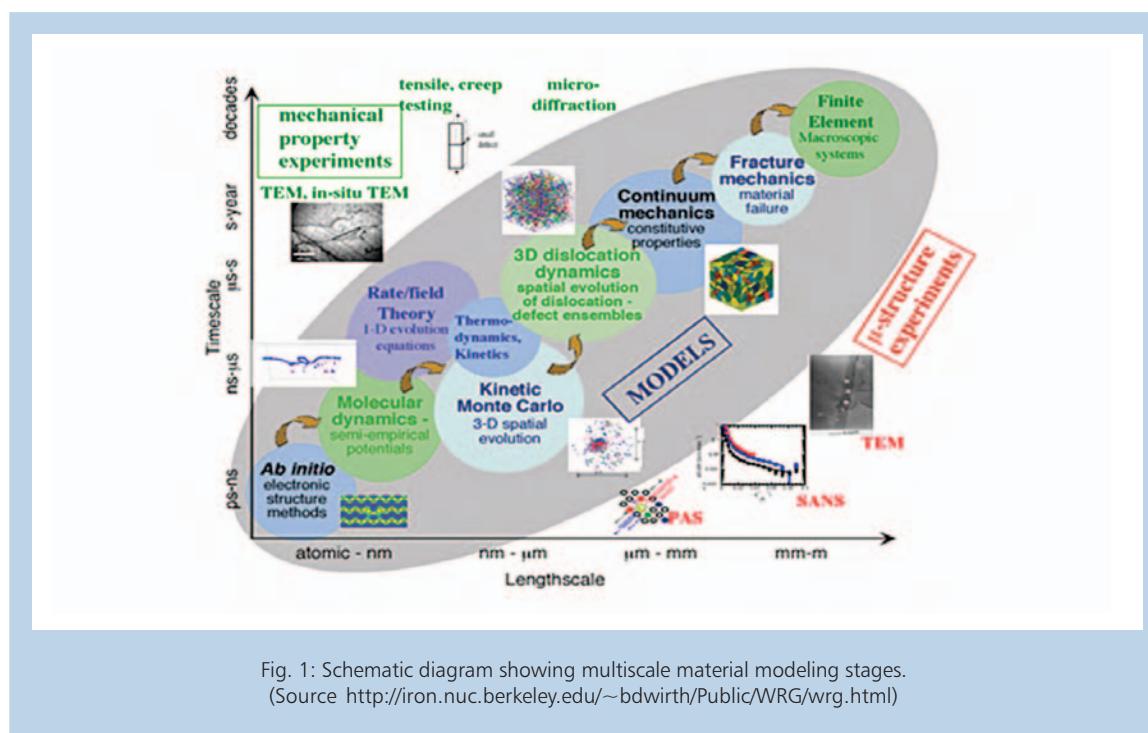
tensile, creep testing

micro-diffraction

mechanical property experiments

small defect

TEM, in-situ TEM

docades

s-year

µs-s

ns-µs

ps-ns

Timescale

Finite Element Macroscopic systems

Fracture mechanics material failure

Continuum mechanics constitutive properties

3D dislocation dynamics spatial evolution of dislocation - defect ensembles

Rate/field Theory 1-D evolution equations

Thermo-dynamics, Kinetics

Kinetic Monte Carlo 3-D spatial evolution

Molecular dynamics - semi-empirical potentials

Ab initio electronic structure methods

MODELS

µ-structure experiments

TEM

SANS

PAS

atomic - nm

nm - µm

µm - mm

mm-m

Lengthscale

Fig. 1: Schematic diagram showing multiscale material modeling stages. (Source http://iron.nuc.berkeley.edu/~bdwirth/Public/WRG/wrg.html)